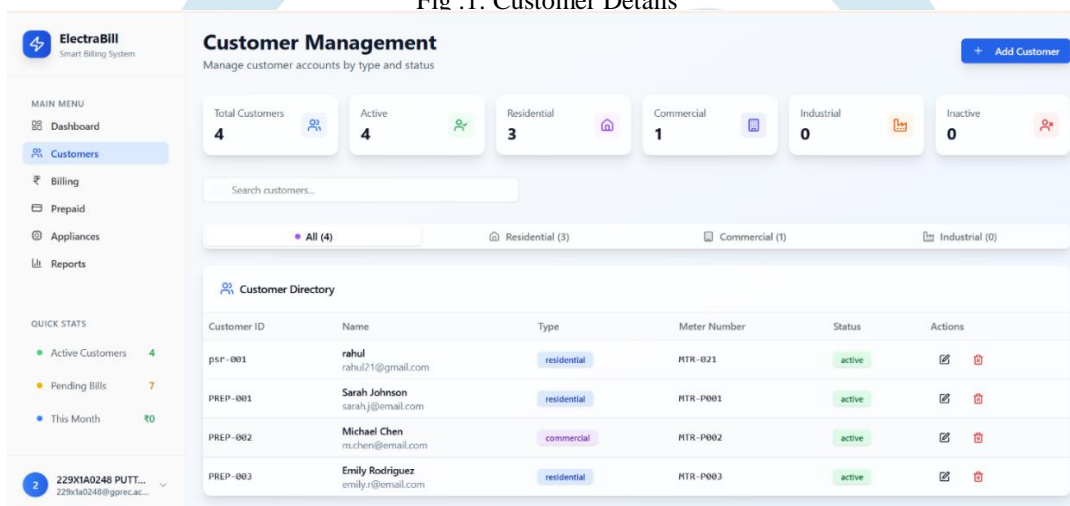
Fig .1: Customer Details

ElectraBill
Smart Billing System

MAIN MENU
Dashboard
Customers
Billing
Prepaid
Appliances
Reports

QUICK STATS
Active Customers 4
Pending Bills 7
This Month ₹0

2 229X1A0248 PUTT...
229x1a0248@gprec.ac...

Customer Management
Manage customer accounts by type and status

+ Add Customer

| Total Customers | Active | Residential | Commercial | Industrial | Inactive |
|---|---|---|---|---|---|
| 4 | 4 | 3 | 1 | 0 | 0 |

Search customers...

All (4) | Residential (3) | Commercial (1) | Industrial (0)

Customer Directory

| Customer ID | Name | Type | Meter Number | Status | Actions |
|---|---|---|---|---|---|
| psr-001 | rahul rahul21@gmail.com | residential | MTR-021 | active | |
| PREP-001 | Sarah Johnson sarah.j@email.com | residential | MTR-P001 | active | |
| PREP-002 | Michael Chen m.chen@email.com | commercial | MTR-P002 | active | |
| PREP-003 | Emily Rodriguez emily.r@email.com | residential | MTR-P003 | active | |